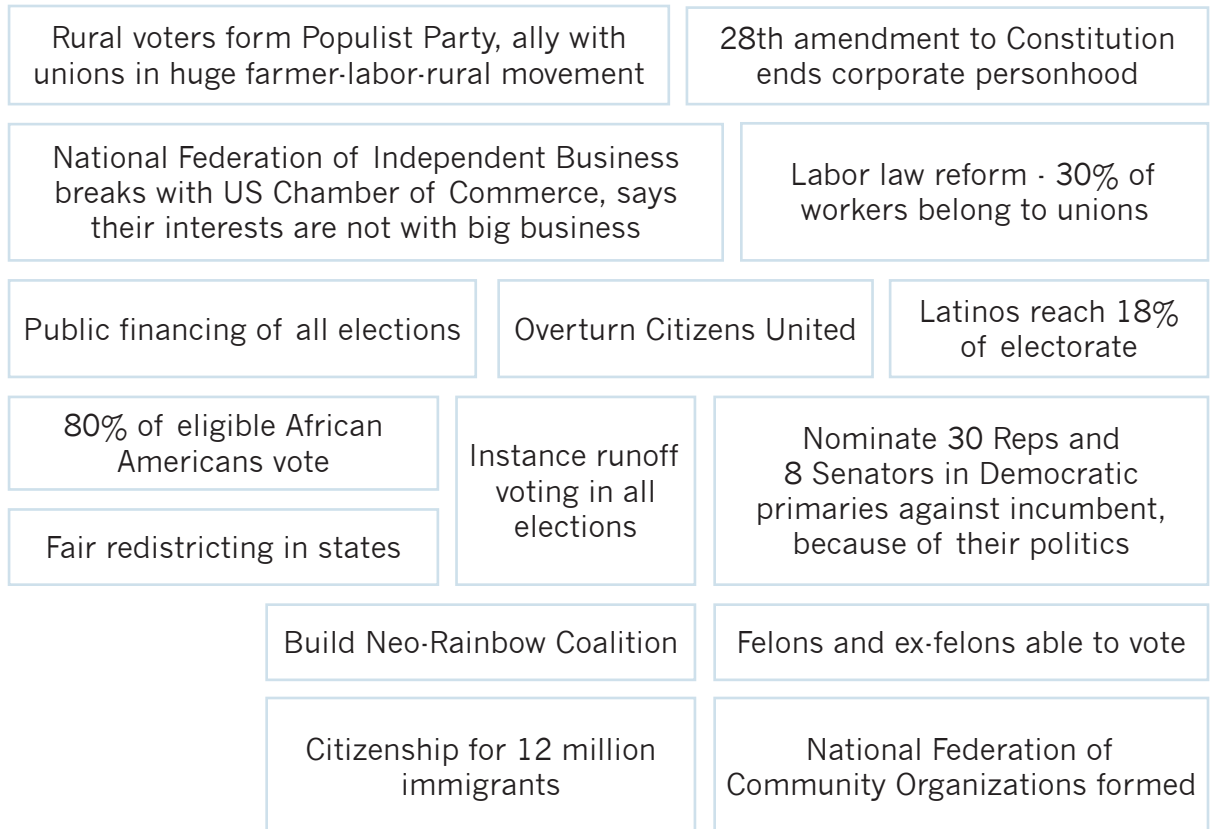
Rural voters form Populist Party, ally with unions in huge farmer-labor-rural movement

28th amendment to Constitution ends corporate personhood

National Federation of Independent Business breaks with US Chamber of Commerce, says their interests are not with big business

Labor law reform - 30% of workers belong to unions

Public financing of all elections

Overturn Citizens United

Latinos reach 18% of electorate

80% of eligible African Americans vote

Fair redistricting in states

Instance runoff voting in all elections

Nominate 30 Reps and 8 Senators in Democratic primaries against incumbent, because of their politics

Build Neo-Rainbow Coalition

Felons and ex-felons able to vote

Citizenship for 12 million immigrants

National Federation of Community Organizations formed